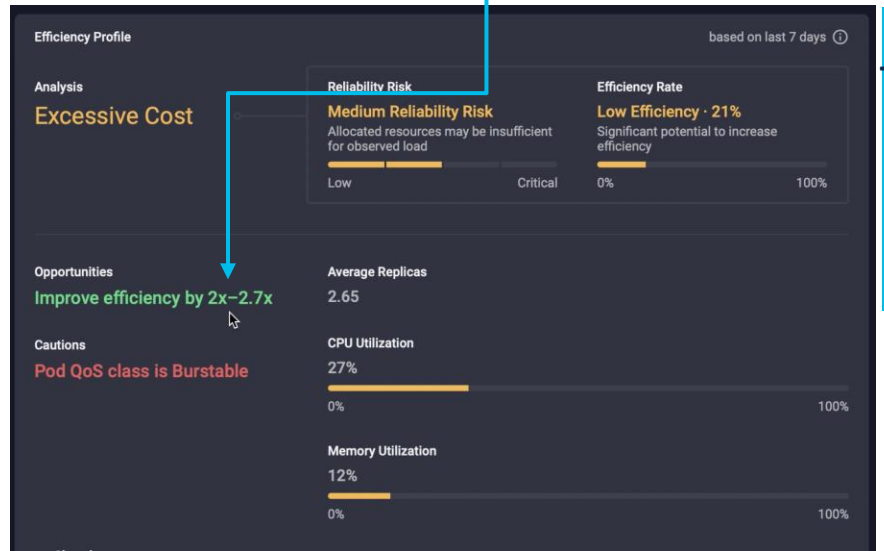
Efficiency Profile

based on last 7 days ⓘ

Analysis
Excessive Cost

Reliability Risk
Medium Reliability Risk
Allocated resources may be insufficient for observed load
Low
Critical

Efficiency Rate
Low Efficiency · 21%
Significant potential to increase efficiency
0%
100%

Opportunities
Improve efficiency by 2x–2.7x

Cautions
Pod QoS class is Burstable

Average Replicas
2.65

CPU Utilization
27%
0%
100%

Memory Utilization
12%
0%
100%